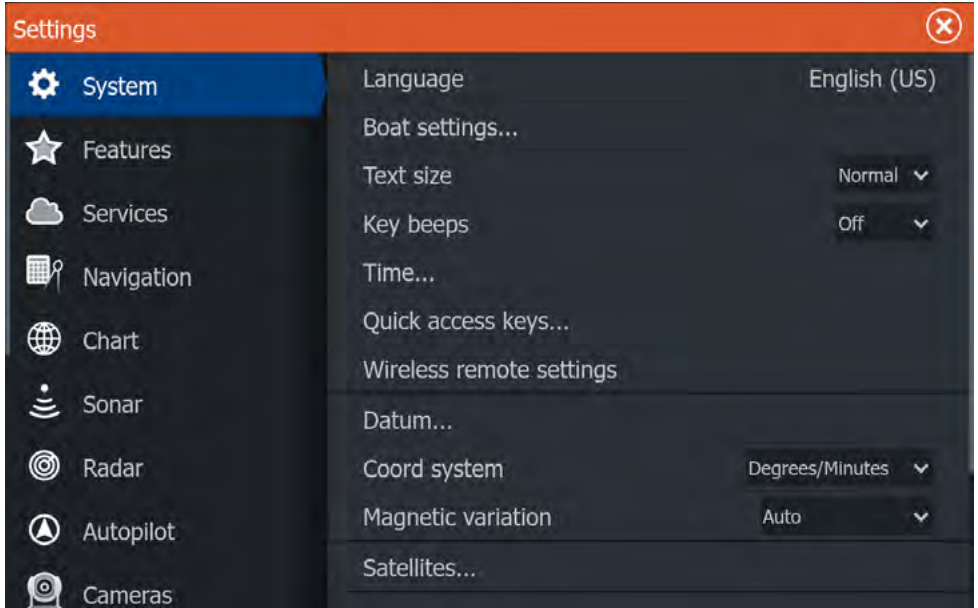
Settings

System
Features
Services
Navigation
Chart
Sonar
Radar
Autopilot
Cameras

Language English (US)
Boat settings...
Text size Normal
Key beeps Off
Time...
Quick access keys...
Wireless remote settings
Datum...
Coord system Degrees/Minutes
Magnetic variation Auto
Satellites...